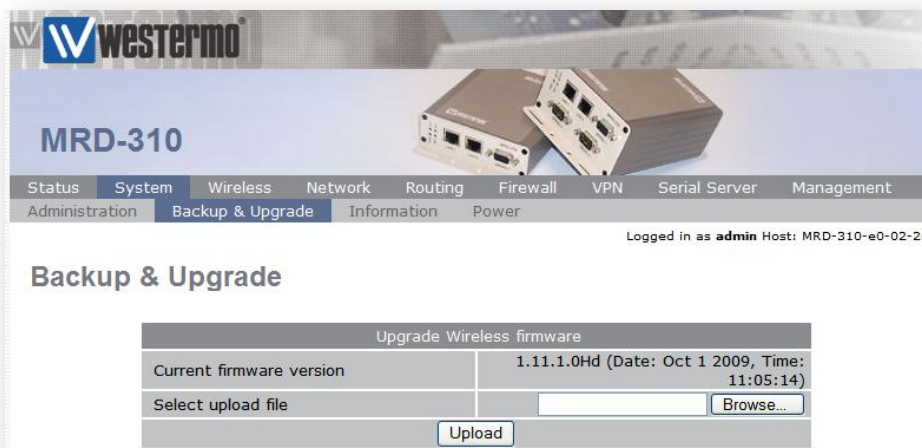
westermo

MRD-310

Status System Wireless Network Routing Firewall VPN Serial Server Management

Administration Backup & Upgrade Information Power

Logged in as **admin** Host: MRD-310-e0-02-2

Backup & Upgrade

| Upgrade Wireless firmware | |
|---|---|
| Current firmware version | 1.11.1.0Hd (Date: Oct 1 2009, Time: 11:05:14) |
| Select upload file | Browse... |
| Upload | |